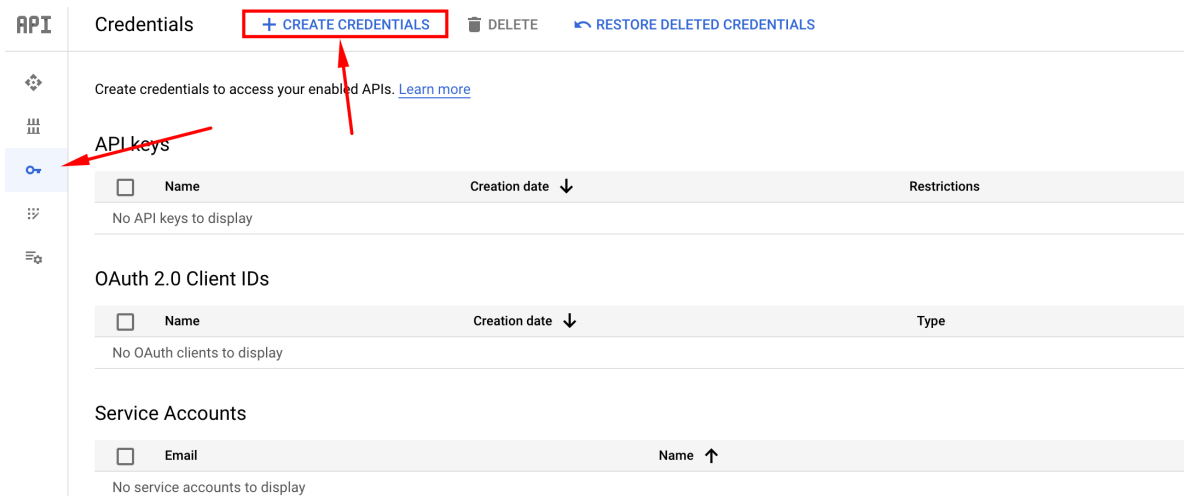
API

Credentials + CREATE CREDENTIALS DELETE RESTORE DELETED CREDENTIALS

Create credentials to access your enabled APIs. Learn more

API keys

| | Name | Creation date ↓ | Restrictions |
|---|---|---|---|
| No API keys to display | | | |

OAuth 2.0 Client IDs

| | Name | Creation date ↓ | Type |
|---|---|---|---|
| No OAuth clients to display | | | |

Service Accounts

| | Email | Name ↑ |
|---|---|---|
| No service accounts to display | | |